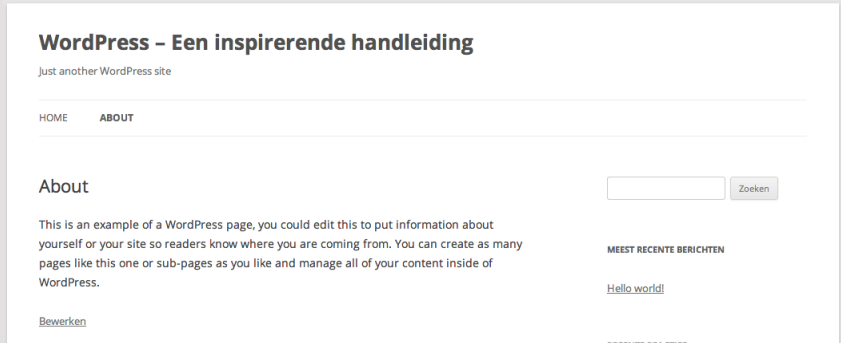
WordPress – Een inspirerende handleiding

Just another WordPress site

HOME ABOUT

About

This is an example of a WordPress page, you could edit this to put information about yourself or your site so readers know where you are coming from. You can create as many pages like this one or sub-pages as you like and manage all of your content inside of WordPress.

Bewerken

Zoeken

MEEST RECENTE BERICHTEN

Hello world!

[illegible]